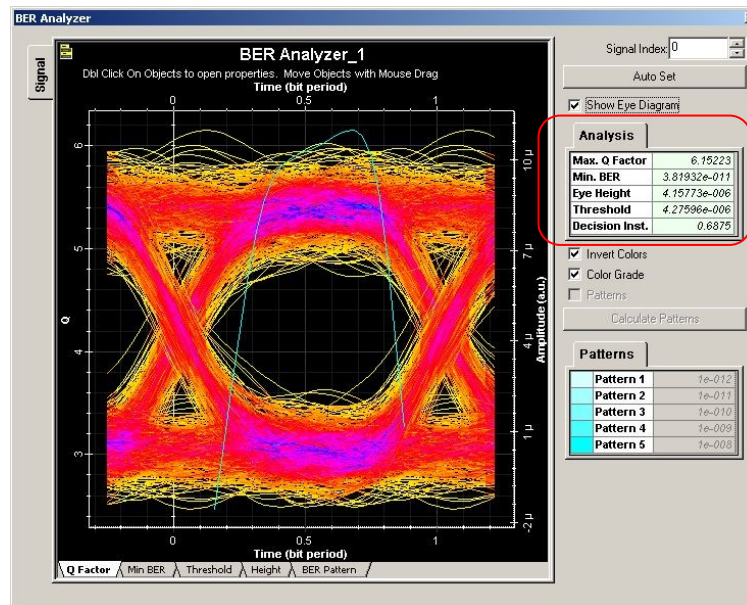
BER Analyzer

Signal

BER Analyzer_1

Dbl Click On Objects to open properties. Move Objects with Mouse Drag

Time (bit period)

0 0.5 1

6 5 4 3

Q

10 µ 7 µ 4 µ 1 µ -2 µ

Amplitude (a.u.)

0 0.5 1

Time (bit period)

Q Factor | Min BER | Threshold | Height | BER Pattern

Signal Index: 0

Auto Set

Show Eye Diagram

Analysis

| | |
|---|---|
| Max. Q Factor | 6.15223 |
| Min. BER | 3.81932e-011 |
| Eye Height | 4.15773e-006 |
| Threshold | 4.27596e-006 |
| Decision Inst. | 0.6875 |

Invert Colors

Color Grade

Patterns

Calculate Patterns

Patterns

| | | |
|---|---|---|
| | Pattern 1 | 1e-012 |
| | Pattern 2 | 1e-011 |
| | Pattern 3 | 1e-010 |
| | Pattern 4 | 1e-009 |
| | Pattern 5 | 1e-008 |